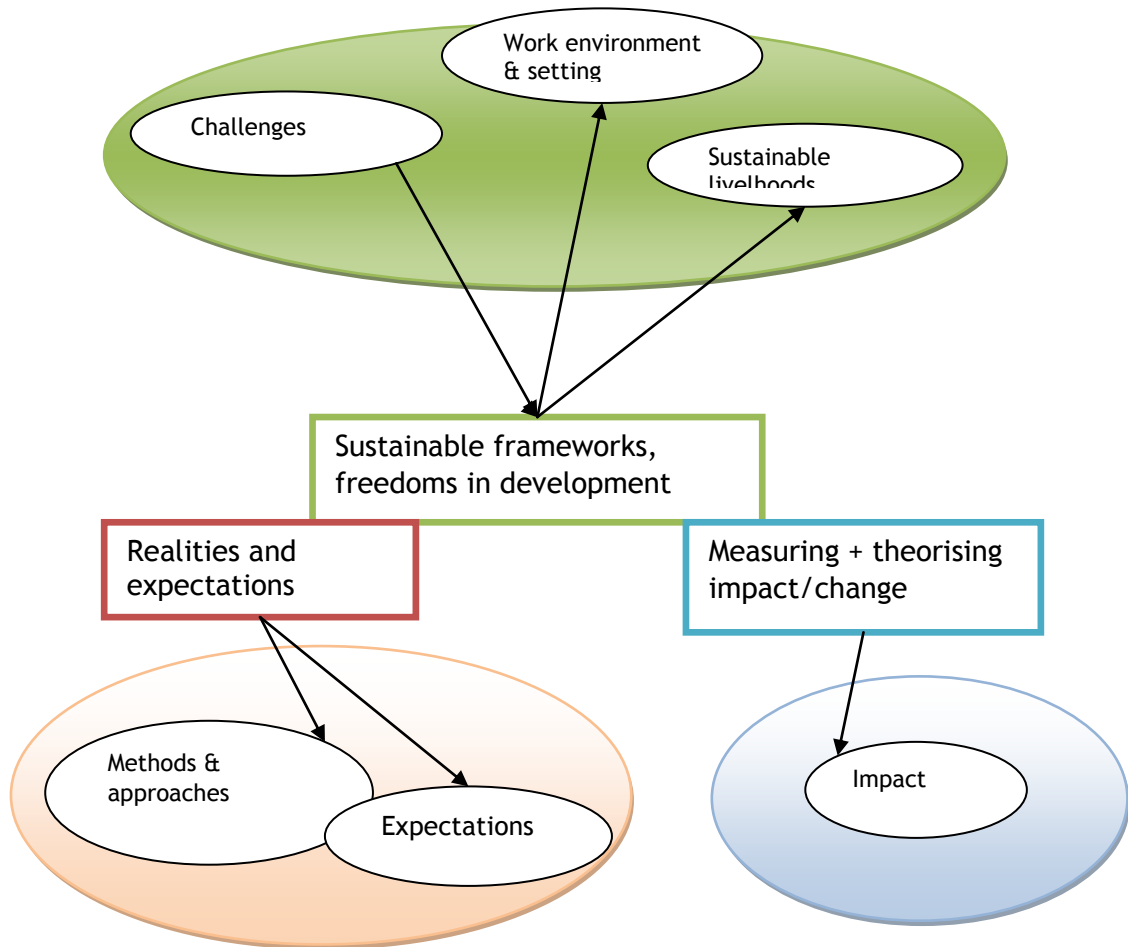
Work environment & setting

Challenges

Sustainable livelhoods

Sustainable frameworks, freedoms in development

Realities and expectations

Measuring + theorising impact/change

Methods & approaches

Expectations

Impact